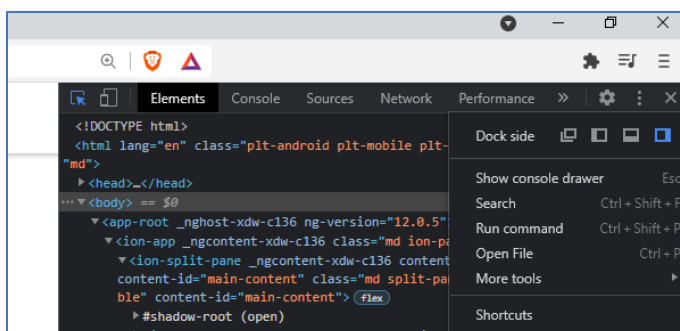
Elements Console Sources Network Performance »

<!DOCTYPE html>
<html lang="en" class="plt-android plt-mobile plt-
"md">
▶<head>…</head>
··· ▼<body> == $0
▼<app-root _nghost-xdw-c136 ng-version="12.0.5"
▼<ion-app _ngcontent-xdw-c136 class="md ion-pa
▼<ion-split-pane _ngcontent-xdw-c136 content
content-id="main-content" class="md split-pa
ble" content-id="main-content"> flex
▶#shadow-root (open)

Dock side
Show console drawer Esc
Search Ctrl + Shift + F
Run command Ctrl + Shift + P
Open File Ctrl + P
More tools ▸
Shortcuts